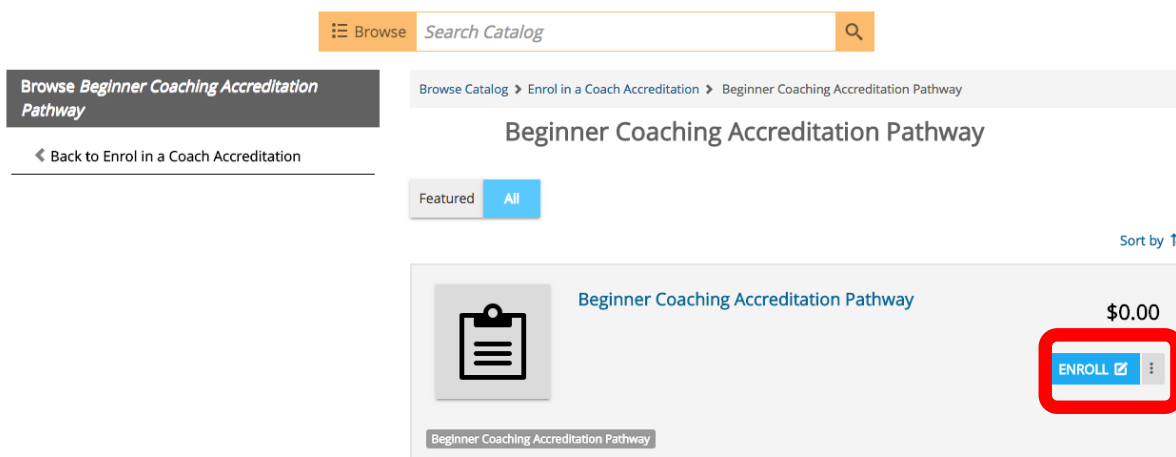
Browse Search Catalog

Browse *Beginner Coaching Accreditation Pathway*

Back to Enrol in a Coach Accreditation

Browse Catalog > Enrol in a Coach Accreditation > Beginner Coaching Accreditation Pathway

Beginner Coaching Accreditation Pathway

Featured All

Sort by

Beginner Coaching Accreditation Pathway

$0.00

ENROLL

Beginner Coaching Accreditation Pathway